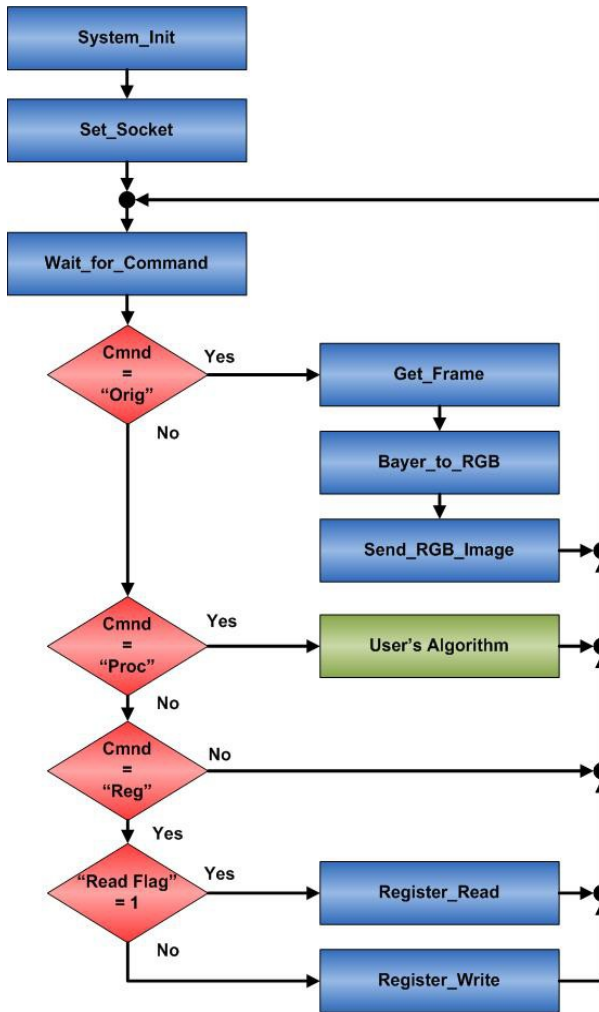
System_Init

Set_Socket

Wait_for_Command

Cmnd = "Orig"

Yes

Get_Frame

No

Bayer_to_RGB

Send_RGB_Image

Cmnd = "Proc"

Yes

User's Algorithm

No

Cmnd = "Reg"

No

Yes

"Read Flag" = 1

Yes

Register_Read

No

Register_Write